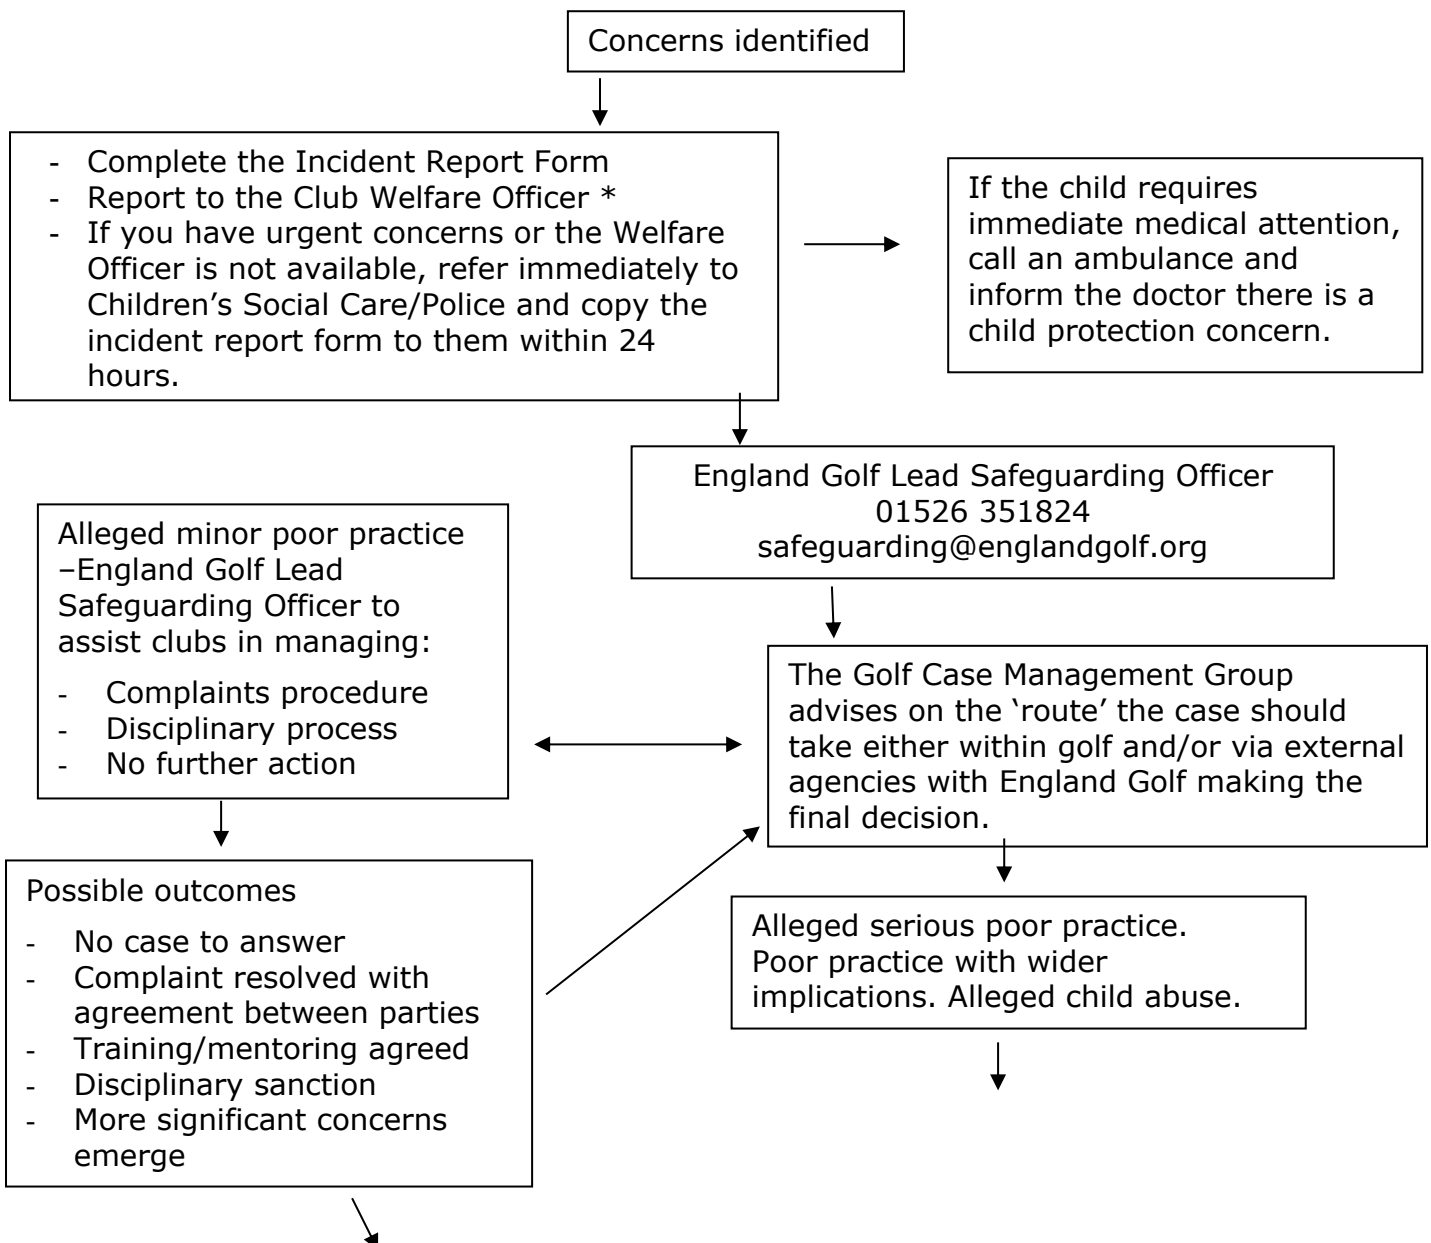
Concerns identified

- Complete the Incident Report Form
- Report to the Club Welfare Officer *
- If you have urgent concerns or the Welfare Officer is not available, refer immediately to Children's Social Care/Police and copy the incident report form to them within 24 hours.

If the child requires immediate medical attention, call an ambulance and inform the doctor there is a child protection concern.

England Golf Lead Safeguarding Officer
01526 351824
safeguarding@englandgolf.org

Alleged minor poor practice –England Golf Lead Safeguarding Officer to assist clubs in managing:
- Complaints procedure
- Disciplinary process
- No further action

The Golf Case Management Group advises on the 'route' the case should take either within golf and/or via external agencies with England Golf making the final decision.

Possible outcomes
- No case to answer
- Complaint resolved with agreement between parties
- Training/mentoring agreed
- Disciplinary sanction
- More significant concerns emerge

Alleged serious poor practice. Poor practice with wider implications. Alleged child abuse.